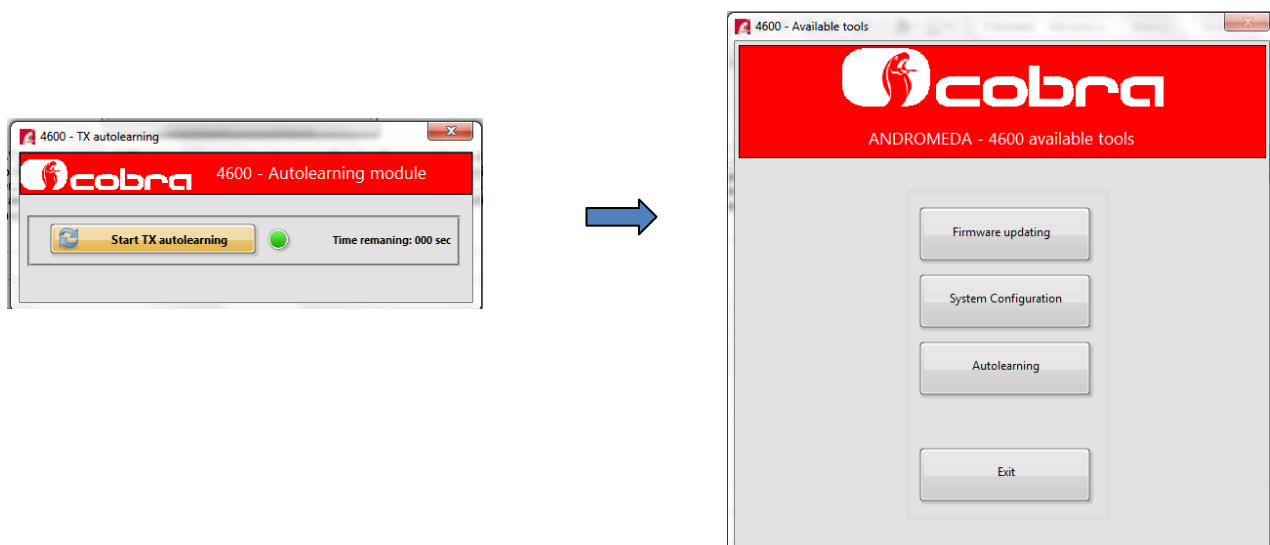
4600 - TX autolearning

cobra

4600 - Autolearning module

Start TX autolearning

Time remaning: 000 sec

4600 - Available tools

cobra

ANDROMEDA - 4600 available tools

Firmware updating

System Configuration

Autolearning

Exit